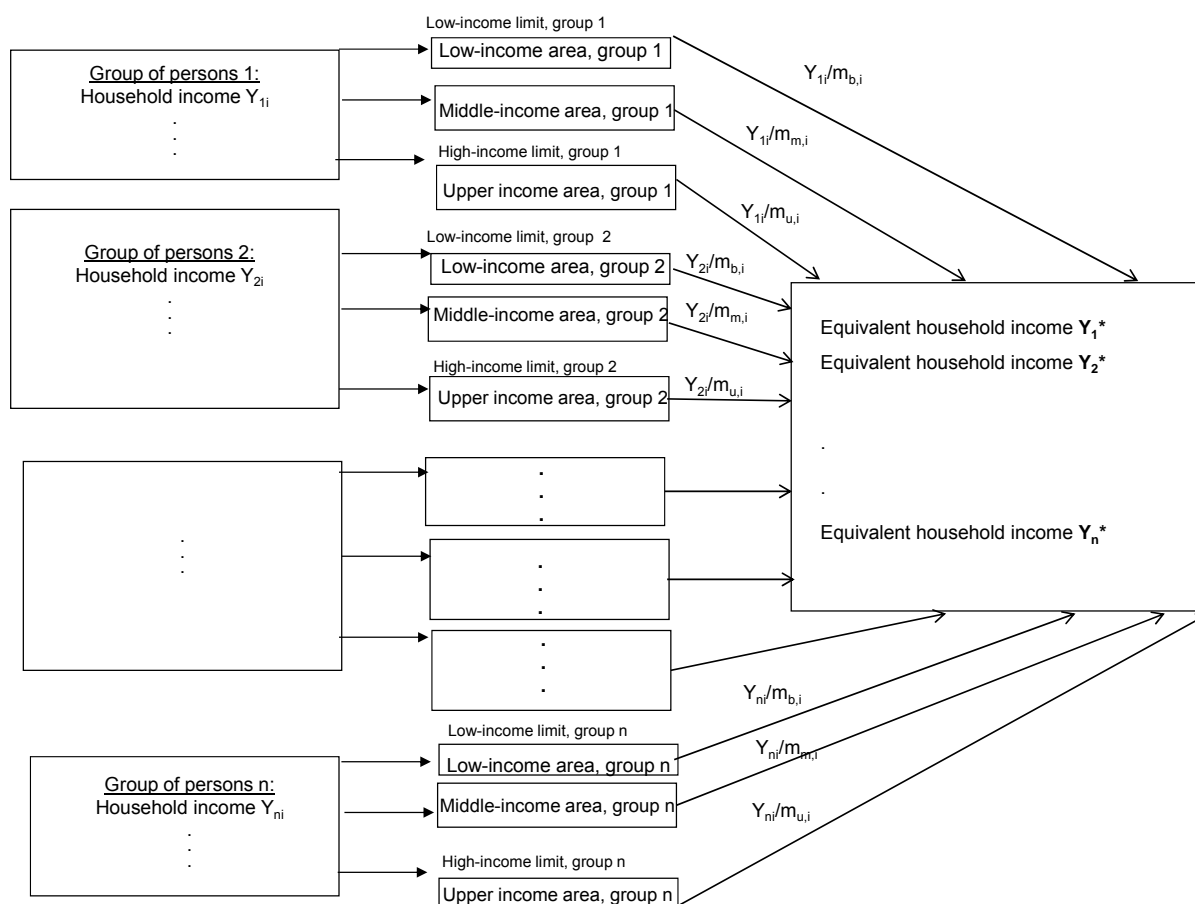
Low-income limit, group 1
Low-income area, group 1
$Y_{1i}/m_{b,i}$

Group of persons 1:
Household income $Y_{1i}$
.
.
.

Middle-income area, group 1
$Y_{1i}/m_{m,i}$

High-income limit, group 1
Upper income area, group 1
$Y_{1i}/m_{u,i}$

Group of persons 2:
Household income $Y_{2i}$
.
.
.

Low-income limit, group 2
Low-income area, group 2
$Y_{2i}/m_{b,i}$

Middle-income area, group 2
$Y_{2i}/m_{m,i}$

High-income limit, group 2
Upper income area, group 2
$Y_{2i}/m_{u,i}$

Equivalent household income $\mathbf{Y_1}$*
Equivalent household income $\mathbf{Y_2}$*
.
.
Equivalent household income $\mathbf{Y_n}$*

.
.
.

.
.
.

.
.
.

.
.
.

$Y_{ni}/m_{b,i}$

Low-income limit, group n
Low-income area, group n
$Y_{ni}/m_{m,i}$

Group of persons n:
Household income $Y_{ni}$
.
.
.

Middle-income area, group n
$Y_{ni}/m_{u,i}$

High-income limit, group n
Upper income area, group n